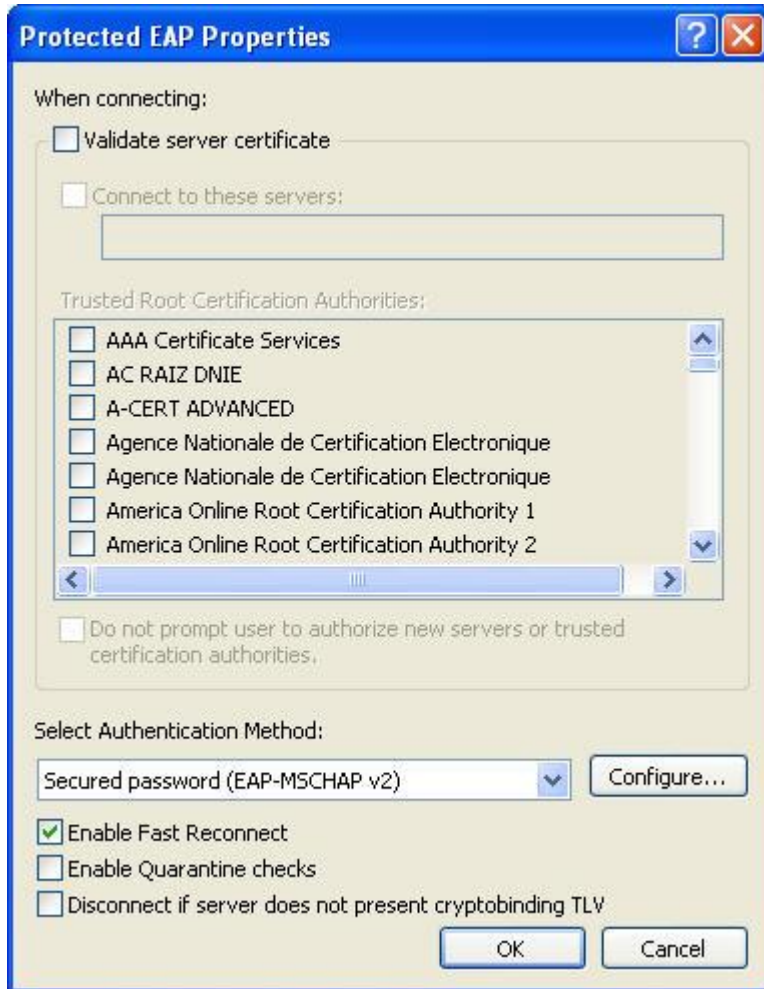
Protected EAP Properties

When connecting:

Validate server certificate

Connect to these servers:

Trusted Root Certification Authorities:

AAA Certificate Services
AC RAIZ DNIE
A-CERT ADVANCED
Agence Nationale de Certification Electronique
Agence Nationale de Certification Electronique
America Online Root Certification Authority 1
America Online Root Certification Authority 2

Do not prompt user to authorize new servers or trusted certification authorities.

Select Authentication Method:

Secured password (EAP-MSCHAP v2)

Configure...

Enable Fast Reconnect

Enable Quarantine checks

Disconnect if server does not present cryptobinding TLV

OK

Cancel